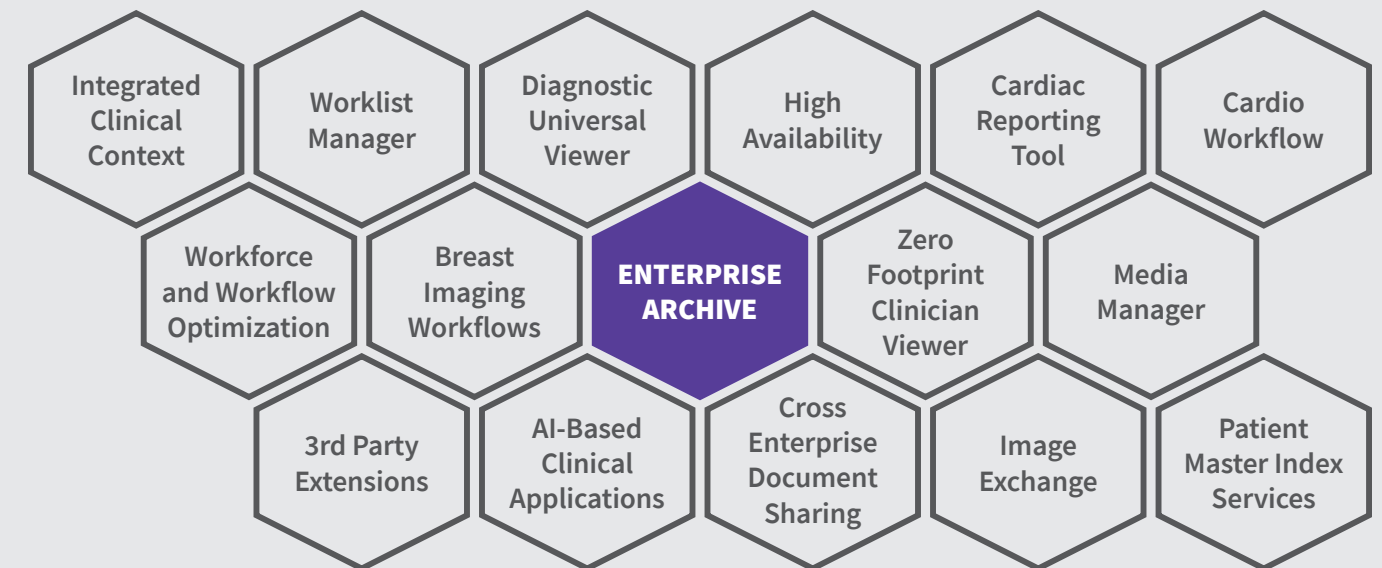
Integrated Clinical Context

Worklist Manager

Diagnostic Universal Viewer

High Availability

Cardiac Reporting Tool

Cardio Workflow

Workforce and Workflow Optimization

Breast Imaging Workflows

ENTERPRISE ARCHIVE

Zero Footprint Clinician Viewer

Media Manager

3rd Party Extensions

AI-Based Clinical Applications

Cross Enterprise Document Sharing

Image Exchange

Patient Master Index Services